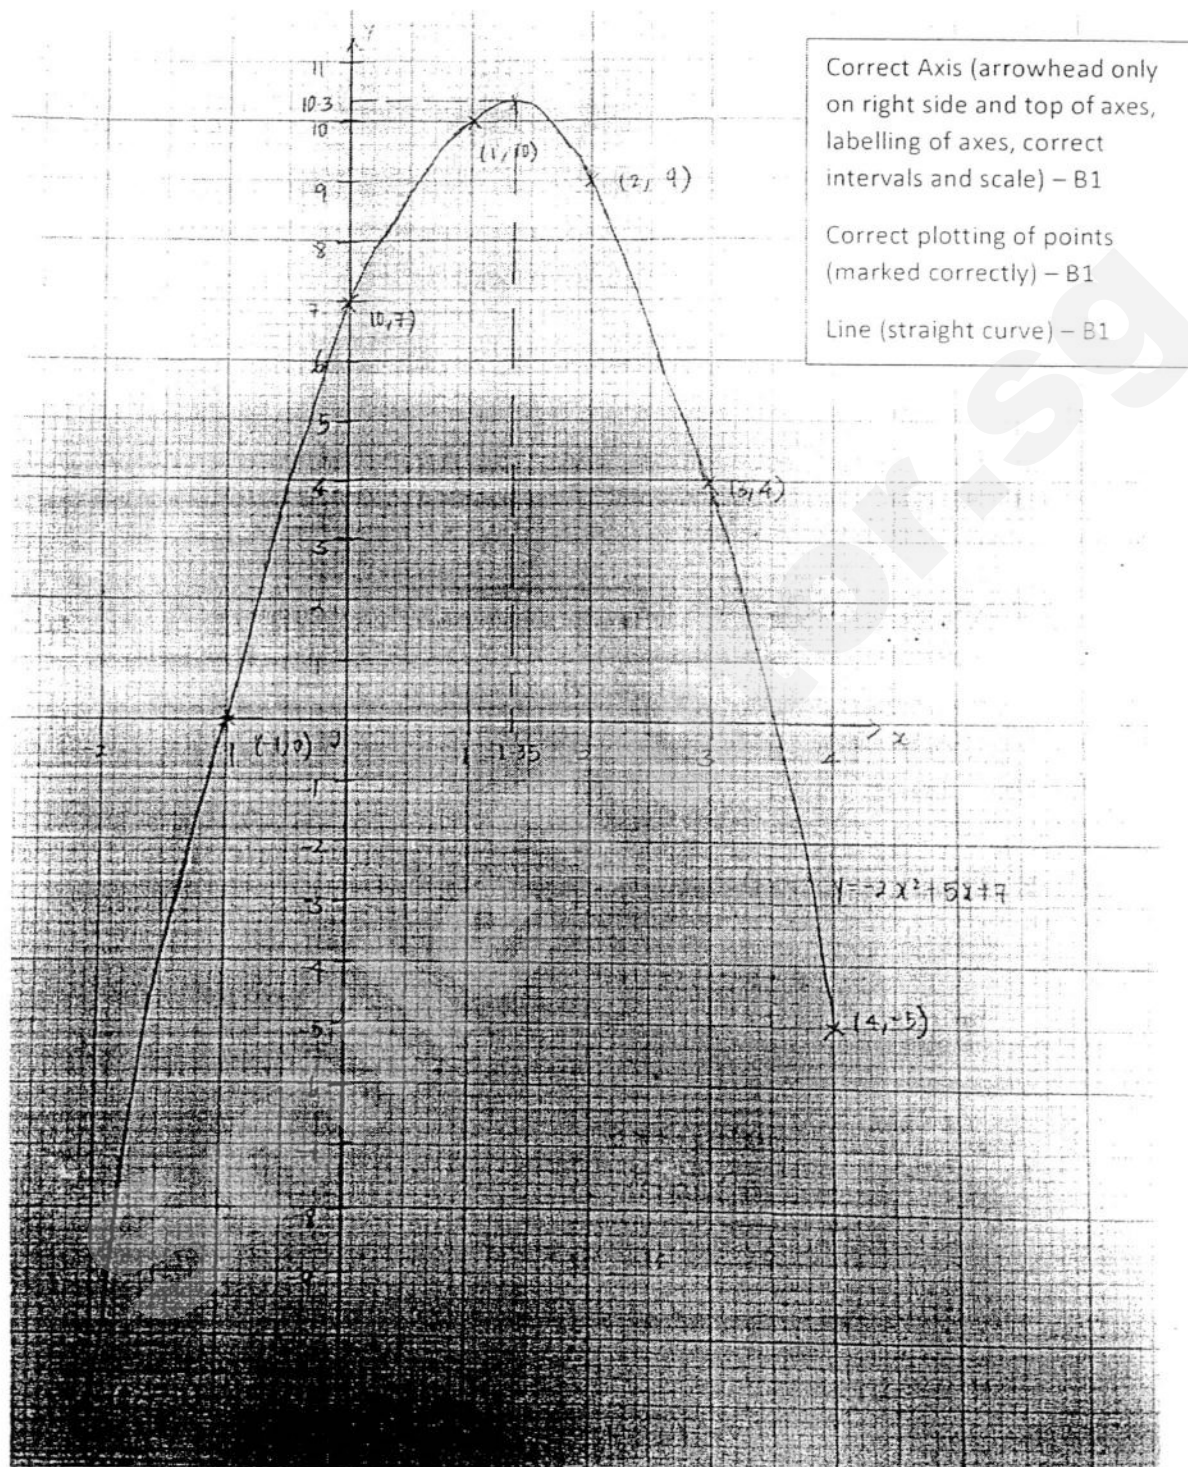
Correct Axis (arrowhead only on right side and top of axes, labelling of axes, correct intervals and scale) – B1

Correct plotting of points (marked correctly) – B1

Line (straight curve) – B1

y

11

10.3

10

9

8

7

6

5

4

3

2

1

-1

-2

-3

-4

-5

-6

-7

-8

-9

(1, 10)

(2, 9)

(0, 7)

(3, 4)

(-1, 0)

(4, -5)

-2

-1

0

1

1.35

2

3

4

x

$y = -2x^2 + 5x + 7$